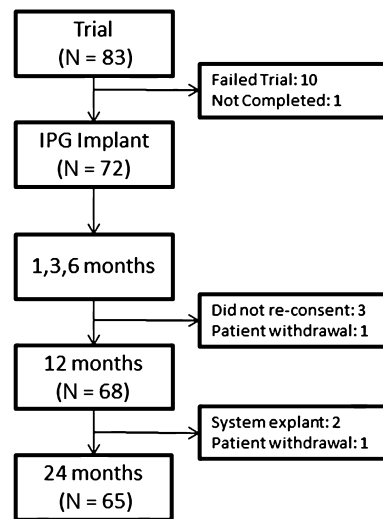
Trial
(N = 83)

Failed Trial: 10
Not Completed: 1

IPG Implant
(N = 72)

1,3,6 months

Did not re-consent: 3
Patient withdrawal: 1

12 months
(N = 68)

System explant: 2
Patient withdrawal: 1

24 months
(N = 65)